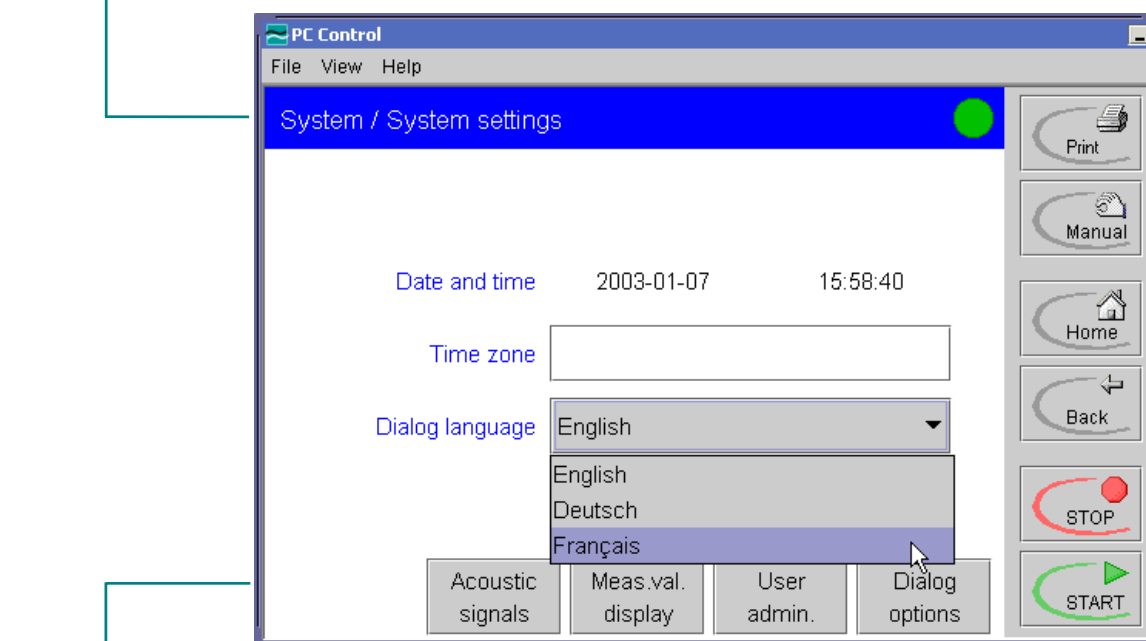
PC Control

File View Help

System / System settings

Print

Manual

Date and time 2003-01-07 15:58:40

Home

Time zone

Back

Dialog language English

English
Deutsch
Français

STOP

Acoustic signals

Meas.val. display

User admin.

Dialog options

START